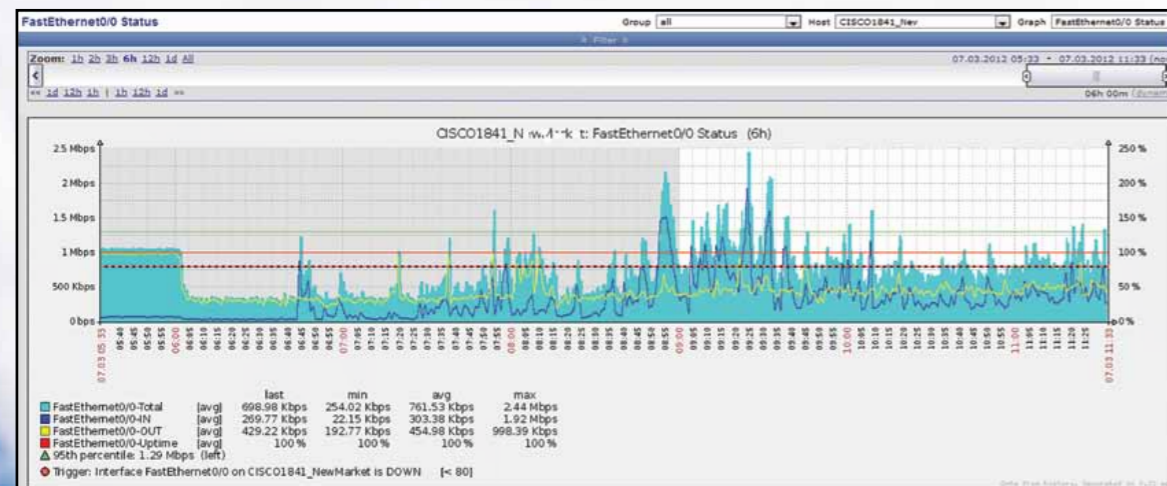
FastEthernet0/0 Status

Group all Host CISCO1841_Nev Graph FastEthernet0/0 Status

Filter

Zoom: 1h 2h 3h 6h 12h 1d All

07.03.2012 05:33 - 07.03.2012 11:33 (no

« 1d 12h 1h | 1h 12h 1d »

06h 00m

CISCO1841_N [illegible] t: FastEthernet0/0 Status (6h)

2.5 Mbps
2 Mbps
1.5 Mbps
1 Mbps
500 Kbps
0 bps

250 %
200 %
150 %
100 %
50 %
0 %

07.03 05:33 05:40 05:45 05:50 05:55 06:00 06:05 06:10 06:15 06:20 06:25 06:30 06:35 06:40 06:45 06:50 06:55 07:00 07:05 07:10 07:15 07:20 07:25 07:30 07:35 07:40 07:45 07:50 07:55 08:00 08:05 08:10 08:15 08:20 08:25 08:30 08:35 08:40 08:45 08:50 08:55 09:00 09:05 09:10 09:15 09:20 09:25 09:30 09:35 09:40 09:45 09:50 09:55 10:00 10:05 10:10 10:15 10:20 10:25 10:30 10:35 10:40 10:45 10:50 10:55 11:00 11:05 11:10 11:15 11:20 11:25 07.03 11:33

| | | last | min | avg | max |
|---|---|---|---|---|---|
| FastEthernet0/0-Total | [avg] | 698.98 Kbps | 254.02 Kbps | 761.53 Kbps | 2.44 Mbps |
| FastEthernet0/0-IN | [avg] | 269.77 Kbps | 22.15 Kbps | 303.38 Kbps | 1.92 Mbps |
| FastEthernet0/0-OUT | [avg] | 429.22 Kbps | 192.77 Kbps | 454.98 Kbps | 998.39 Kbps |
| FastEthernet0/0-Uptime | [avg] | 100 % | 100 % | 100 % | 100 % |

95th percentile: 1.29 Mbps (left)

Trigger: Interface FastEthernet0/0 on CISCO1841_NewMarket is DOWN [< 80]

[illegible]